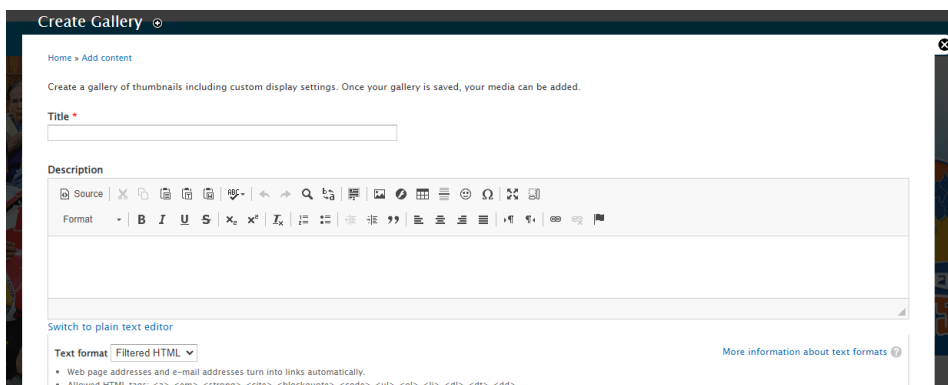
Create Gallery

Home » Add content

Create a gallery of thumbnails including custom display settings. Once your gallery is saved, your media can be added.

Title *

Description

Source

Format

Switch to plain text editor

Text format Filtered HTML

More information about text formats

• Web page addresses and e-mail addresses turn into links automatically.

• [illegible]